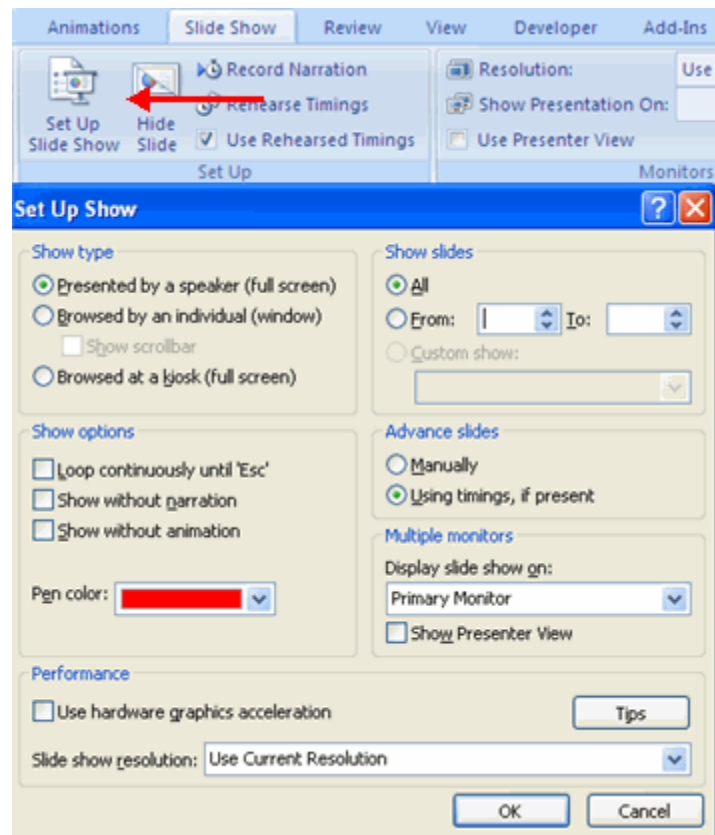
Animations Slide Show Review View Developer Add-Ins

Set Up Slide Show
Hide Slide
Record Narration
Rehearse Timings
Use Rehearsed Timings
Set Up
Resolution: Use
Show Presentation On:
Use Presenter View
Monitors

Set Up Show

Show type
Presented by a speaker (full screen)
Browsed by an individual (window)
Show scrollbar
Browsed at a kiosk (full screen)

Show slides
All
From: To:
Custom show:

Show options
Loop continuously until 'Esc'
Show without narration
Show without animation

Pen color:

Advance slides
Manually
Using timings, if present

Multiple monitors
Display slide show on:
Primary Monitor
Show Presenter View

Performance
Use hardware graphics acceleration
Tips
Slide show resolution: Use Current Resolution

OK Cancel